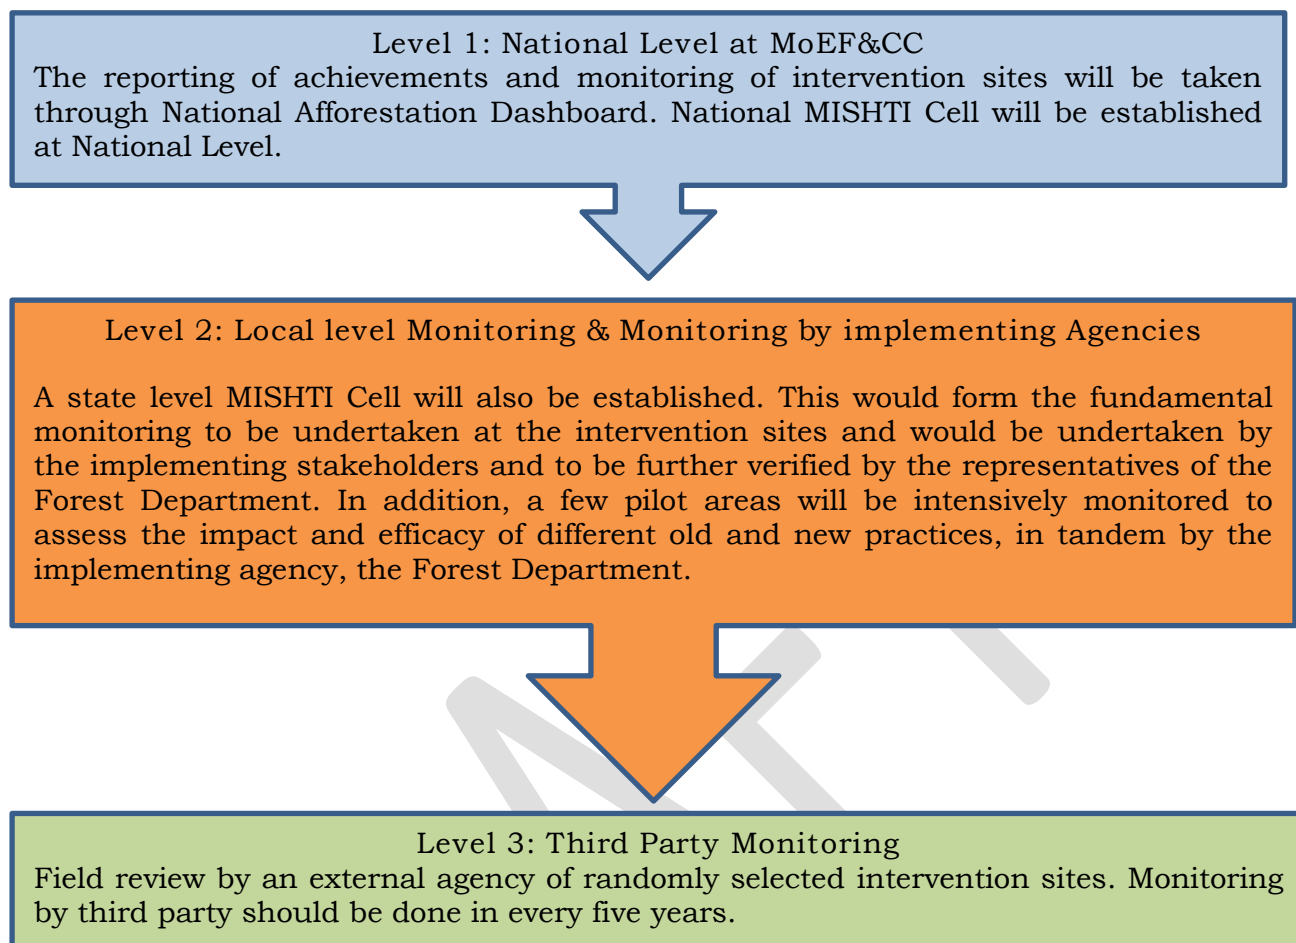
Level 1: National Level at MoEF&CC
The reporting of achievements and monitoring of intervention sites will be taken through National Afforestation Dashboard. National MISHTI Cell will be established at National Level.

Level 2: Local level Monitoring & Monitoring by implementing Agencies

A state level MISHTI Cell will also be established. This would form the fundamental monitoring to be undertaken at the intervention sites and would be undertaken by the implementing stakeholders and to be further verified by the representatives of the Forest Department. In addition, a few pilot areas will be intensively monitored to assess the impact and efficacy of different old and new practices, in tandem by the implementing agency, the Forest Department.

Level 3: Third Party Monitoring
Field review by an external agency of randomly selected intervention sites. Monitoring by third party should be done in every five years.